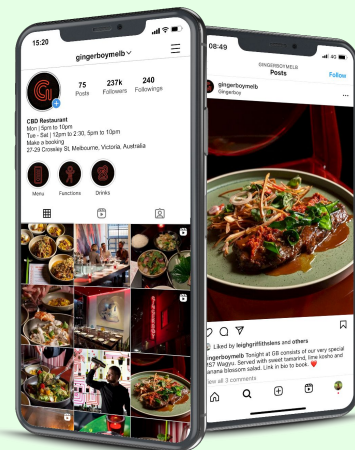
15:20

gingerboymelb

75 Posts
237k Followers
240 Followings

CBD Restaurant
Mon | 5pm to 10pm
Tue - Sat | 12pm to 2:30, 5pm to 10pm
Make a booking
27-29 Crossley St, Melbourne, Victoria, Australia

Menu
Functions
Drinks

08:49

GINGERBOYMELB
Posts
Follow

gingerboymelb
Gingerboy

Liked by leighgriffithsferns and others
gingerboymelb Tonight at GB consists of our very special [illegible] Wagyu. Served with sweet tamarind, lime kosho and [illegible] blossom salad. Link in bio to book.
View all 3 comments